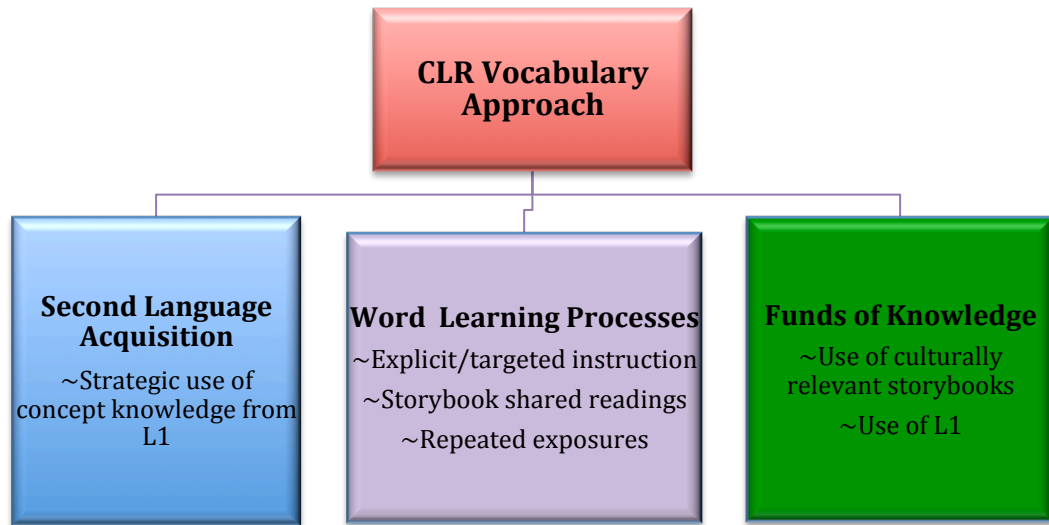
CLR Vocabulary Approach

Second Language Acquisition
~Strategic use of concept knowledge from L1

Word Learning Processes
~Explicit/targeted instruction
~Storybook shared readings
~Repeated exposures

Funds of Knowledge
~Use of culturally relevant storybooks
~Use of L1